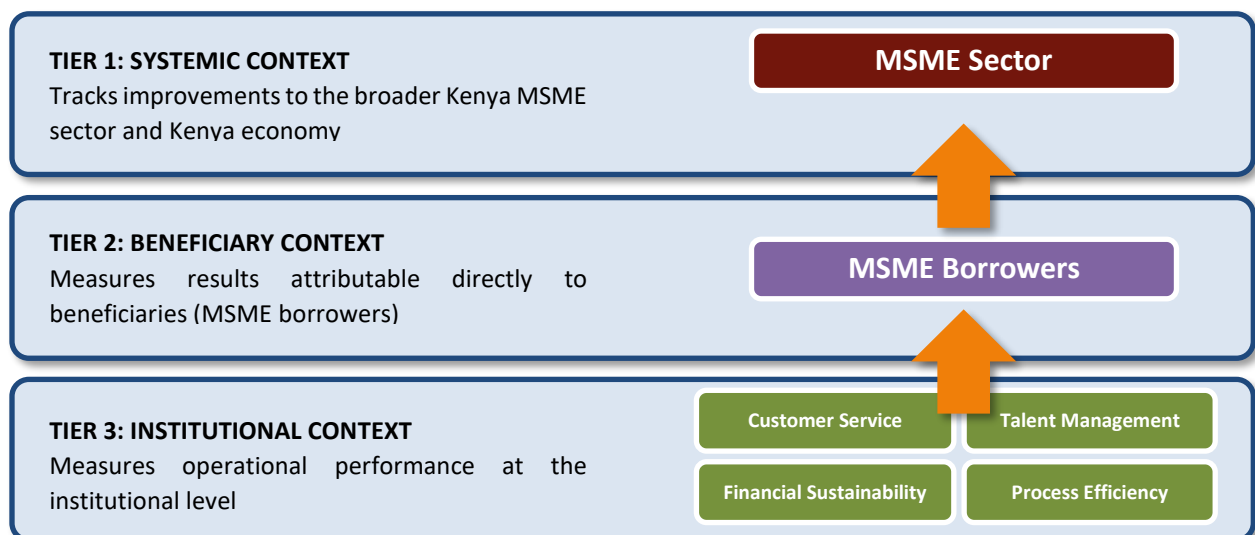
TIER 1: SYSTEMIC CONTEXT
Tracks improvements to the broader Kenya MSME sector and Kenya economy

MSME Sector

TIER 2: BENEFICIARY CONTEXT
Measures results attributable directly to beneficiaries (MSME borrowers)

MSME Borrowers

TIER 3: INSTITUTIONAL CONTEXT
Measures operational performance at the institutional level

Customer Service
Talent Management
Financial Sustainability
Process Efficiency